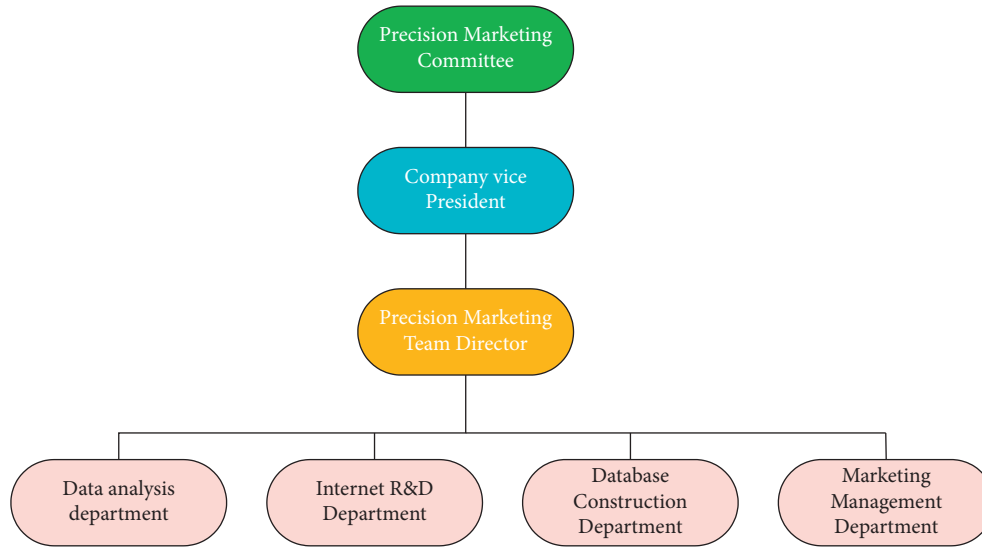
Precision Marketing Committee

Company vice President

Precision Marketing Team Director

Data analysis department

Internet R&D Department

Database Construction Department

Marketing Management Department